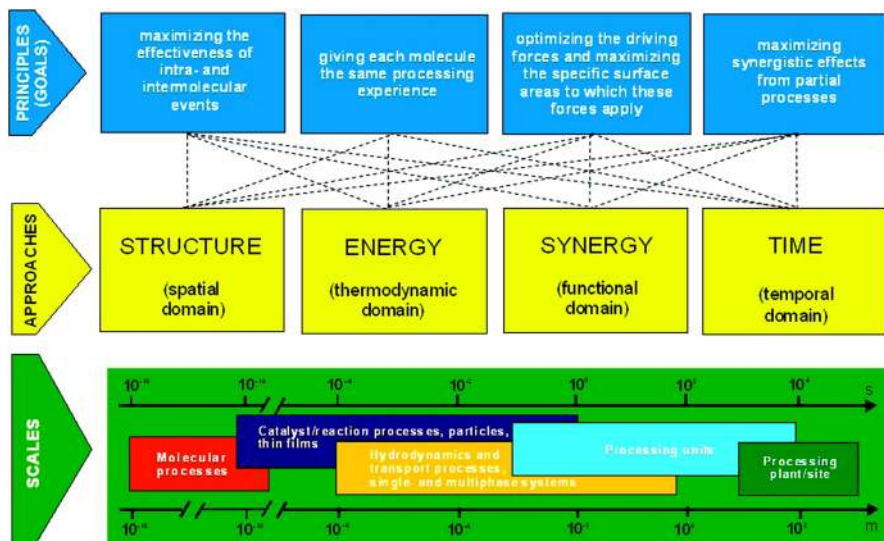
PRINCIPLES (GOALS)

maximizing the effectiveness of intra- and intermolecular events

giving each molecule the same processing experience

optimizing the driving forces and maximizing the specific surface areas to which these forces apply

maximizing synergistic effects from partial processes

APPROACHES

STRUCTURE (spatial domain)

ENERGY (thermodynamic domain)

SYNERGY (functional domain)

TIME (temporal domain)

SCALES

$10^{-15}$ $10^{-10}$ $10^{-6}$ $10^{-2}$ $10^{0}$ $10^{2}$ $10^{4}$ s

Molecular processes

Catalyst/reaction processes, particles, thin films

Hydrodynamics and transport processes, single- and multiphase systems

Processing units

Processing plant/site

$10^{-16}$ $10^{-10}$ $10^{-6}$ $10^{-4}$ $10^{-2}$ $10^{0}$ $10^{2}$ m